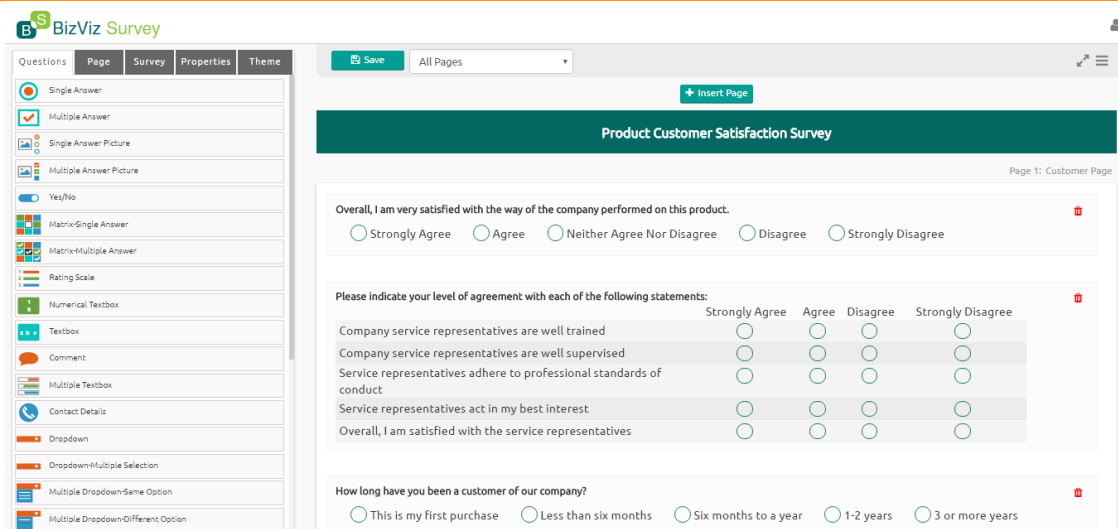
BS BizViz Survey

Questions | Page | Survey | Properties | Theme

Single Answer
Multiple Answer
Single Answer Picture
Multiple Answer Picture
Yes/No
Matrix-Single Answer
Matrix-Multiple Answer
Rating Scale
Numerical Textbox
Textbox
Comment
Multiple Textbox
Contact Details
Dropdown
Dropdown-Multiple Selection
Multiple Dropdown-Same Option
Multiple Dropdown-Different Option

Save
All Pages

Insert Page

Product Customer Satisfaction Survey

Page 1: Customer Page

Overall, I am very satisfied with the way of the company performed on this product.
Strongly Agree
Agree
Neither Agree Nor Disagree
Disagree
Strongly Disagree

Please indicate your level of agreement with each of the following statements:

| | Strongly Agree | Agree | Disagree | Strongly Disagree |
|---|---|---|---|---|
| Company service representatives are well trained | | | | |
| Company service representatives are well supervised | | | | |
| Service representatives adhere to professional standards of conduct | | | | |
| Service representatives act in my best interest | | | | |
| Overall, I am satisfied with the service representatives | | | | |

How long have you been a customer of our company?
This is my first purchase
Less than six months
Six months to a year
1-2 years
3 or more years